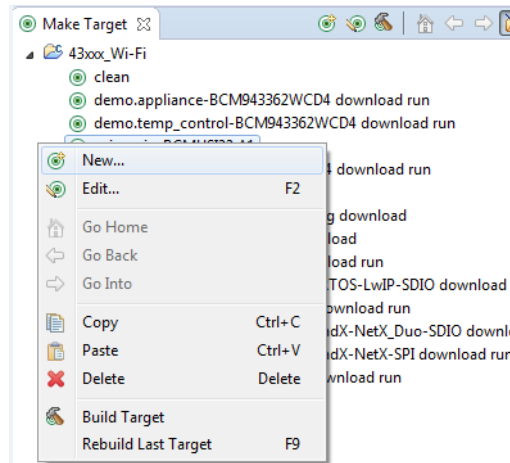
Make Target ⊠

43xxx_Wi-Fi
clean
demo.appliance-BCM943362WCD4 download run
demo.temp_control-BCM943362WCD4 download run
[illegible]
4 download run
g download
load
load run
TOS-LwIP-SDIO download
ownload run
adX-NetX_Duo-SDIO downl
adX-NetX-SPI download run
wnload run

New...
Edit... F2
Go Home
Go Back
Go Into
Copy Ctrl+C
Paste Ctrl+V
Delete Delete
Build Target
Rebuild Last Target F9